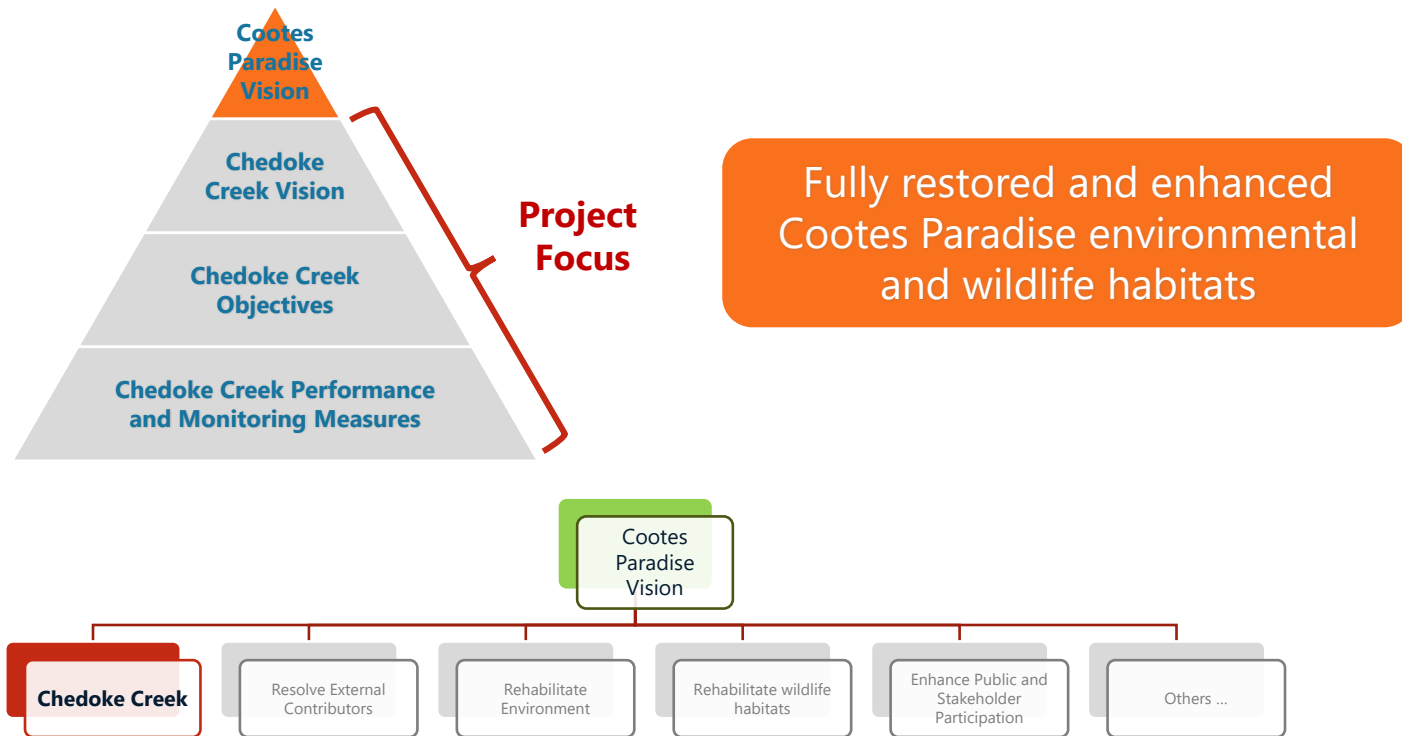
Cootes Paradise Vision

Chedoke Creek Vision

Chedoke Creek Objectives

Chedoke Creek Performance and Monitoring Measures

Project Focus

Fully restored and enhanced Cootes Paradise environmental and wildlife habitats

Cootes Paradise Vision

Chedoke Creek

Resolve External Contributors

Rehabilitate Environment

Rehabilitate wildlife habitats

Enhance Public and Stakeholder Participation

Others ...